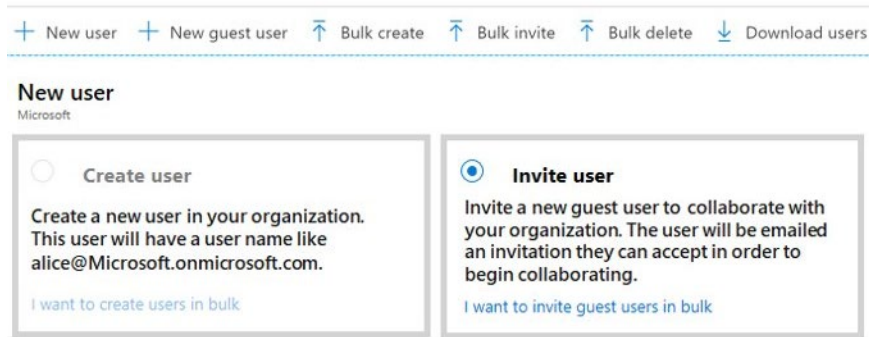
+ New user + New guest user ⤒ Bulk create ⤒ Bulk invite ⤒ Bulk delete ↓ Download users

New user
Microsoft

Create user

Create a new user in your organization. This user will have a user name like alice@Microsoft.onmicrosoft.com.

I want to create users in bulk

Invite user

Invite a new guest user to collaborate with your organization. The user will be emailed an invitation they can accept in order to begin collaborating.

I want to invite guest users in bulk